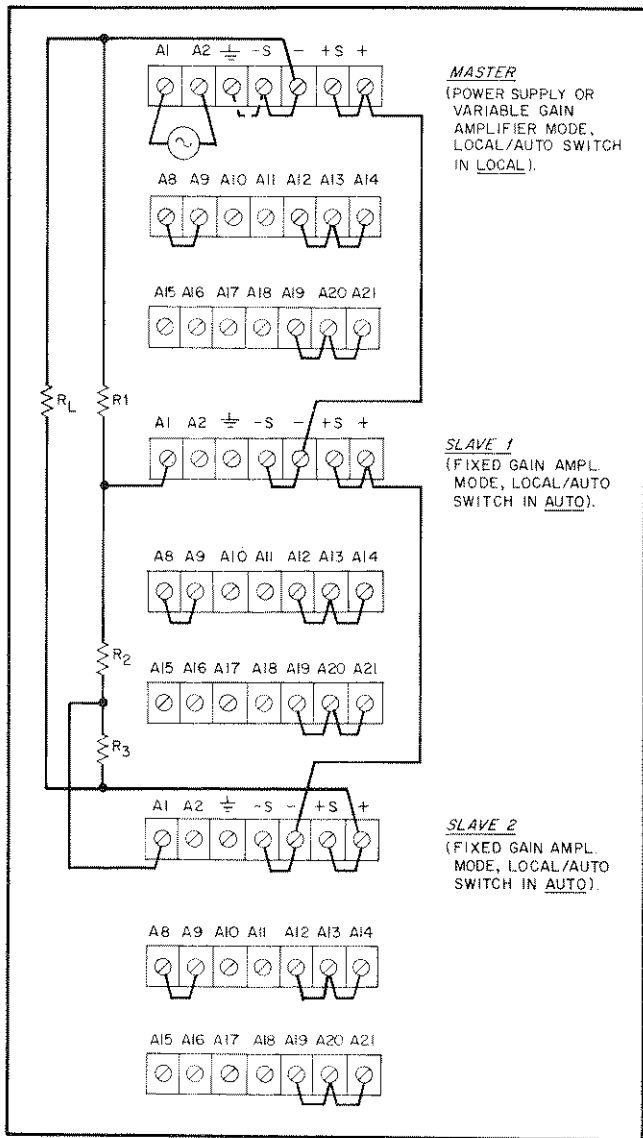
A1 A2 ⏚ -S - +S +

MASTER
(POWER SUPPLY OR VARIABLE GAIN AMPLIFIER MODE, LOCAL/AUTO SWITCH IN LOCAL).

A8 A9 A10 A11 A12 A13 A14

A15 A16 A17 A18 A19 A20 A21

$R_L$

R1

A1 A2 ⏚ -S - +S +

SLAVE 1
(FIXED GAIN AMPL. MODE, LOCAL/AUTO SWITCH IN AUTO).

A8 A9 A10 A11 A12 A13 A14

$R_2$

A15 A16 A17 A18 A19 A20 A21

$R_3$

A1 A2 ⏚ -S - +S +

SLAVE 2
(FIXED GAIN AMPL. MODE, LOCAL/AUTO SWITCH IN AUTO).

A8 A9 A10 A11 A12 A13 A14

A15 A16 A17 A18 A19 A20 A21